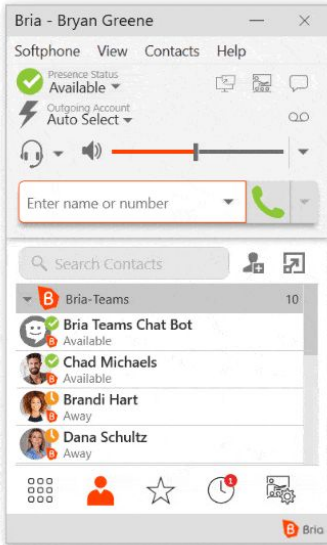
Bria - Bryan Greene

Softphone View Contacts Help

Presence Status
Available

Outgoing Account
Auto Select

Enter name or number

Search Contacts

Bria-Teams 10

Bria Teams Chat Bot
Available

Chad Michaels
Available

Brandi Hart
Away

Dana Schultz
Away

1

Bria